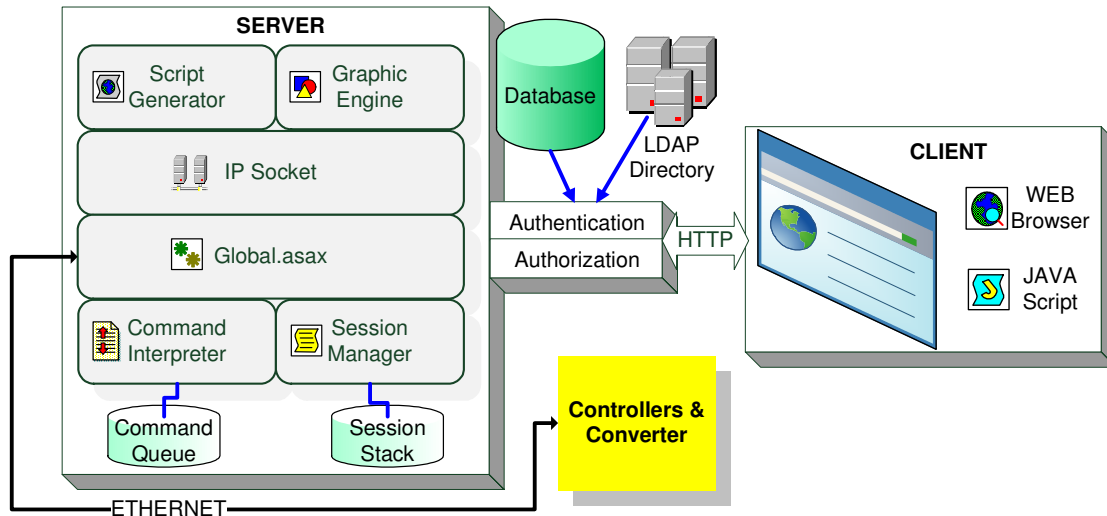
SERVER

Script Generator

Graphic Engine

IP Socket

Global.asax

Command Interpreter

Session Manager

Command Queue

Session Stack

Database

LDAP Directory

Authentication

Authorization

HTTP

CLIENT

WEB Browser

JAVA Script

Controllers & Converter

ETHERNET